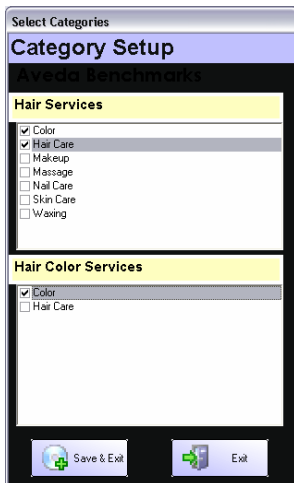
Select Categories

Category Setup

Aveda Benchmarks

Hair Services

☑ Color
☑ Hair Care
☐ Makeup
☐ Massage
☐ Nail Care
☐ Skin Care
☐ Waxing

Hair Color Services

☑ Color
☐ Hair Care

Save & Exit

Exit